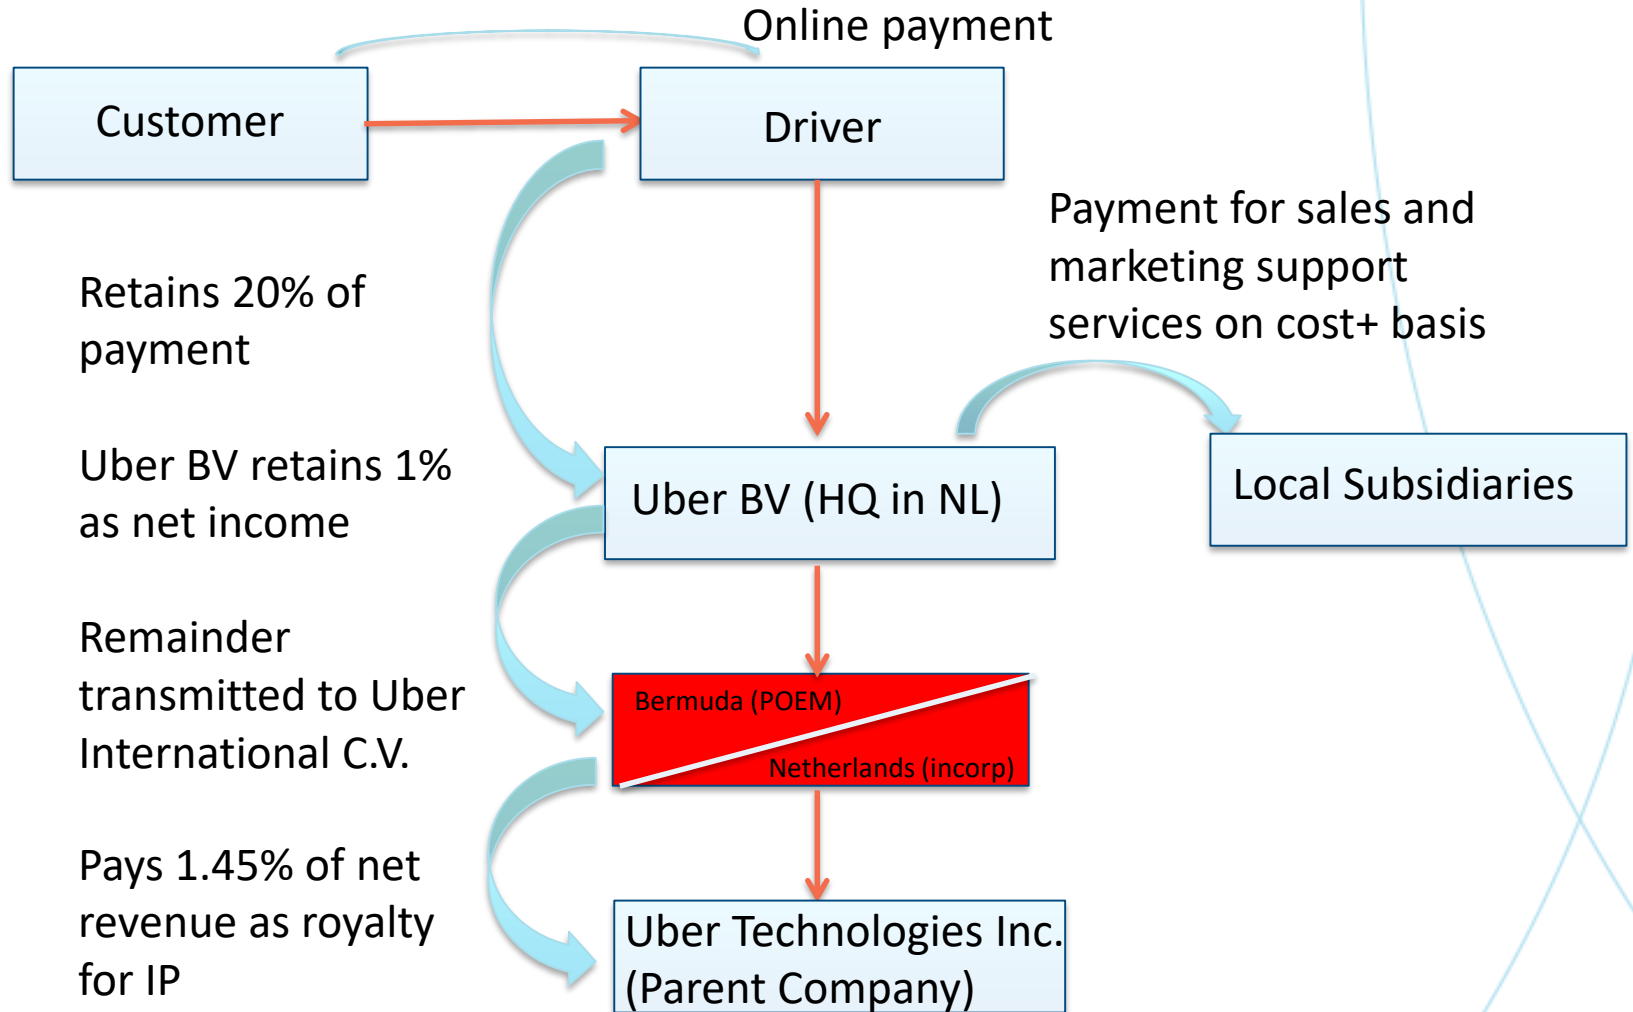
Online payment

Customer

Driver

Payment for sales and marketing support services on cost+ basis

Retains 20% of payment

Uber BV retains 1% as net income

Uber BV (HQ in NL)

Local Subsidiaries

Remainder transmitted to Uber International C.V.

Bermuda (POEM)

Netherlands (incorp)

Pays 1.45% of net revenue as royalty for IP

Uber Technologies Inc. (Parent Company)